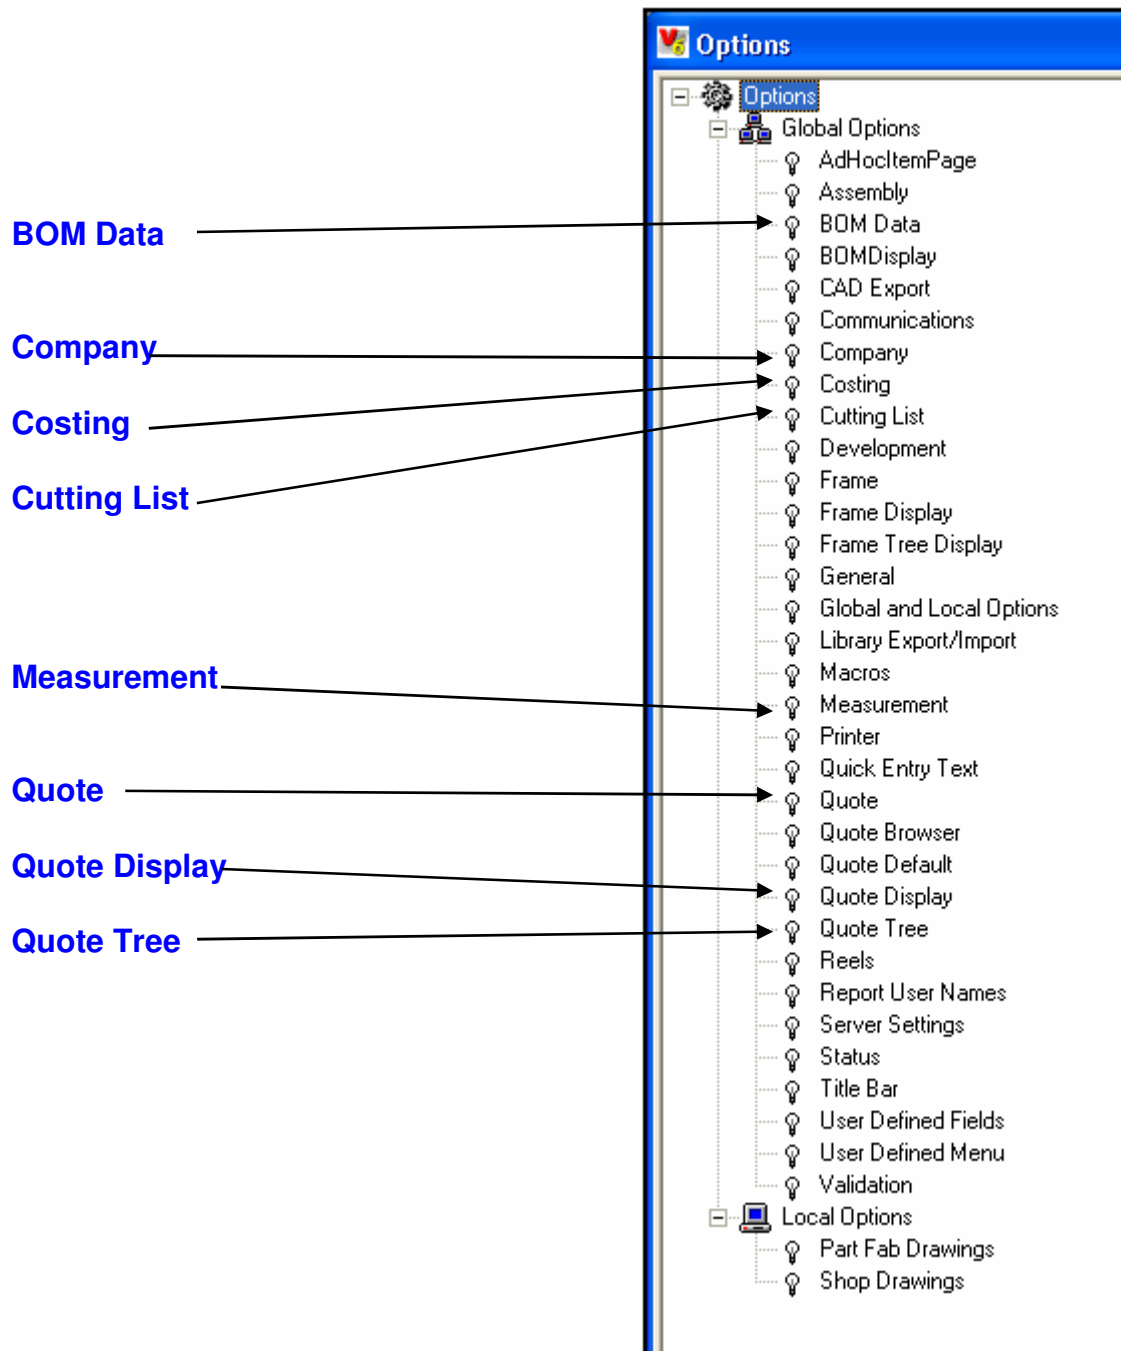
BOM Data

Company

Costing

Cutting List

Measurement

Quote

Quote Display

Quote Tree

Options

Options
Global Options
AdHocItemPage
Assembly
BOM Data
BOMDisplay
CAD Export
Communications
Company
Costing
Cutting List
Development
Frame
Frame Display
Frame Tree Display
General
Global and Local Options
Library Export/Import
Macros
Measurement
Printer
Quick Entry Text
Quote
Quote Browser
Quote Default
Quote Display
Quote Tree
Reels
Report User Names
Server Settings
Status
Title Bar
User Defined Fields
User Defined Menu
Validation
Local Options
Part Fab Drawings
Shop Drawings